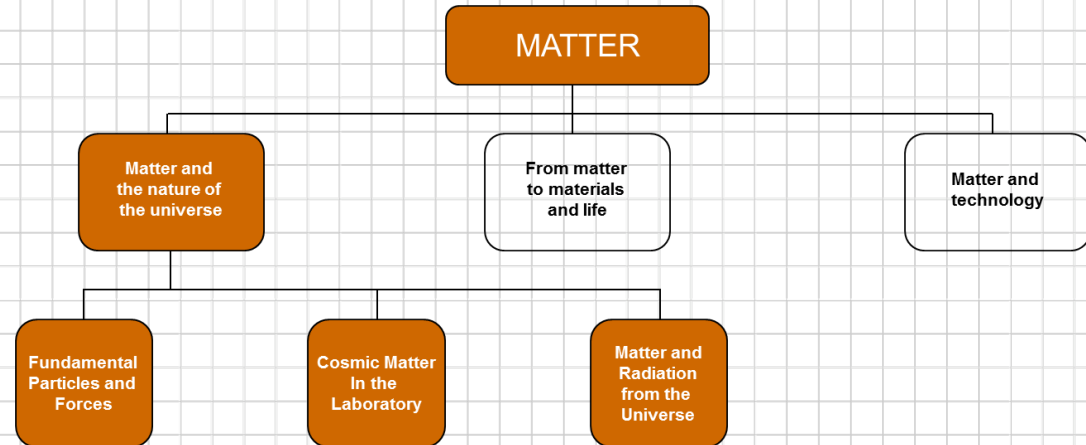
MATTER

Matter and the nature of the universe

From matter to materials and life

Matter and technology

Fundamental Particles and Forces

Cosmic Matter In the Laboratory

Matter and Radiation from the Universe